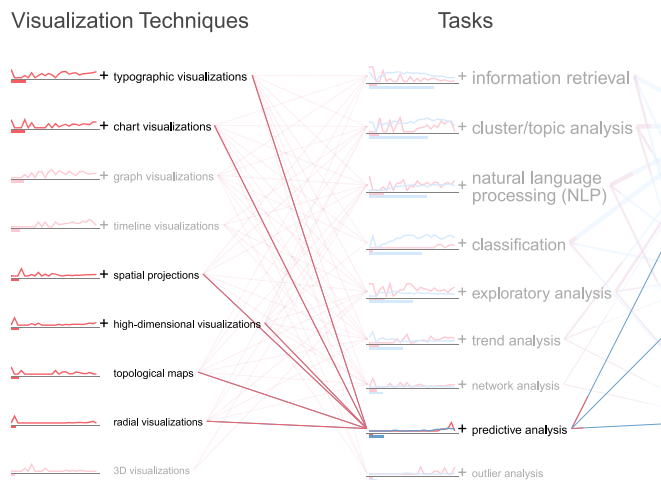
Visualization Techniques

Tasks

+ typographic visualizations
+ chart visualizations
+ graph visualizations
+ timeline visualizations
+ spatial projections
+ high-dimensional visualizations
topological maps
radial visualizations
3D visualizations

+ information retrieval
+ cluster/topic analysis
+ natural language processing (NLP)
+ classification
+ exploratory analysis
+ trend analysis
+ network analysis
+ predictive analysis
+ outlier analysis